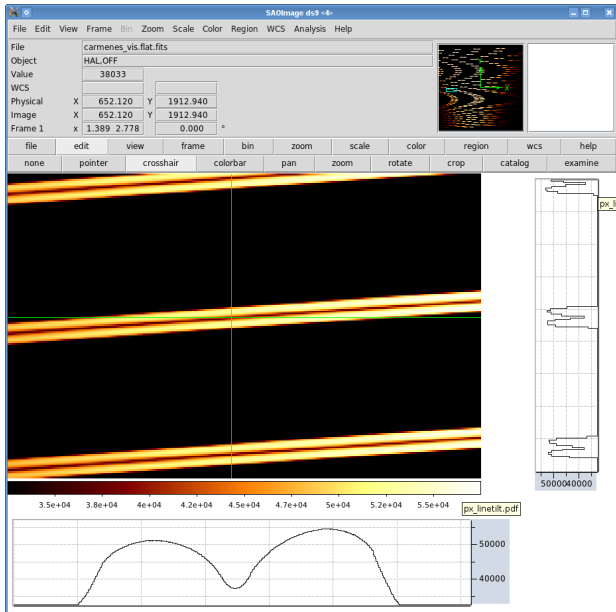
SAOImage ds9 <4>

File Edit View Frame Bin Zoom Scale Color Region WCS Analysis Help

| | | | | |
|---|---|---|---|---|
| File | carmenes_vis.flat.fits | | | |
| Object | HAL.OFF | | | |
| Value | 38033 | | | |
| WCS | | | | |
| Physical | X | 652.120 | Y | 1912.940 |
| Image | X | 652.120 | Y | 1912.940 |
| Frame 1 | x | 1.389 2.778 | | 0.000 ° |

file edit view frame bin zoom scale color region wcs help

none pointer crosshair colorbar pan zoom rotate crop catalog examine

px_l

50000 40000

3.5e+04 3.8e+04 4e+04 4.2e+04 4.5e+04 4.7e+04 5e+04 5.2e+04 5.5e+04

px_linetilt.pdf

50000

40000